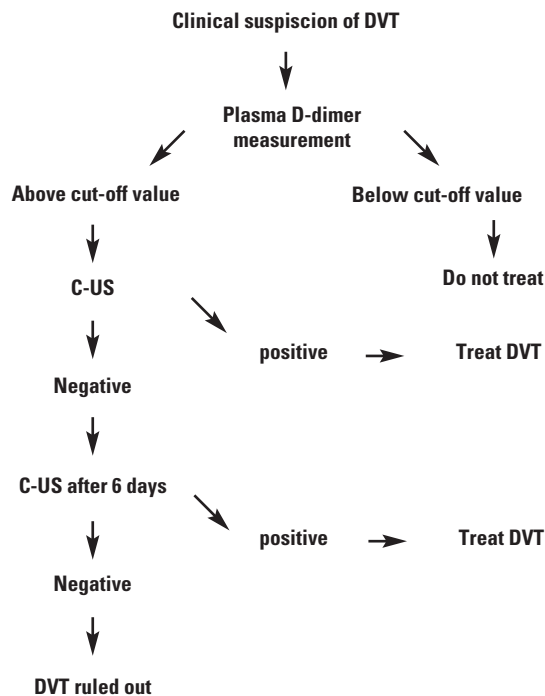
Clinical suspiscion of DVT

Plasma D-dimer measurement

Above cut-off value

Below cut-off value

Do not treat

C-US

positive

Treat DVT

Negative

C-US after 6 days

positive

Treat DVT

Negative

DVT ruled out